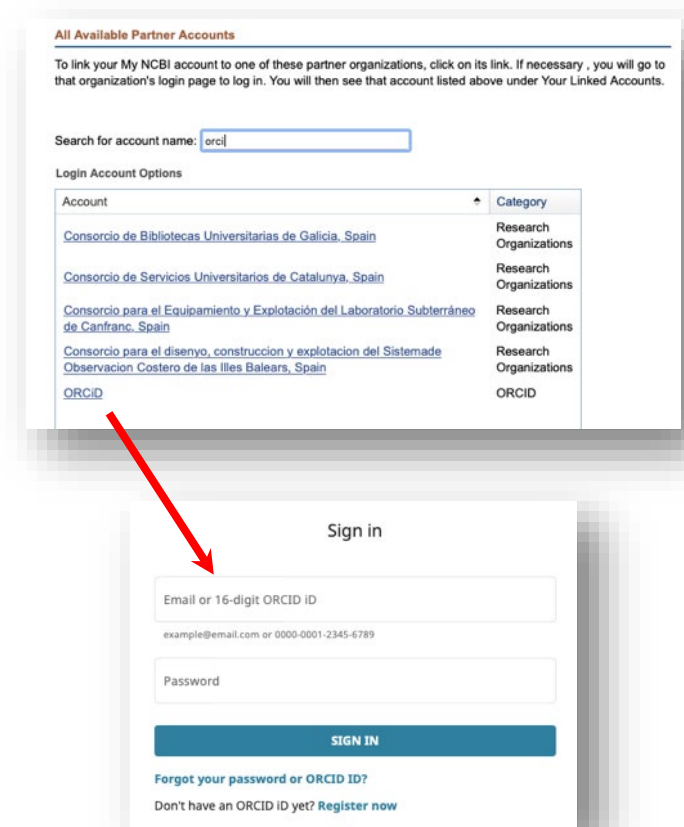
All Available Partner Accounts

To link your My NCBI account to one of these partner organizations, click on its link. If necessary , you will go to that organization's login page to log in. You will then see that account listed above under Your Linked Accounts.

Search for account name: orci

Login Account Options

| Account | Category |
|---|---|
| Consorcio de Bibliotecas Universitarias de Galicia, Spain | Research Organizations |
| Consorcio de Servicios Universitarios de Catalunya, Spain | Research Organizations |
| Consorcio para el Equipamiento y Explotación del Laboratorio Subterráneo de Canfranc, Spain | Research Organizations |
| Consorcio para el disenyo, construccion y explotacion del Sistemade Observacion Costero de las Illes Balears, Spain | Research Organizations |
| ORCiD | ORCID |

Sign in

Email or 16-digit ORCID iD

example@email.com or 0000-0001-2345-6789

Password

SIGN IN

Forgot your password or ORCID ID?

Don't have an ORCID iD yet? Register now